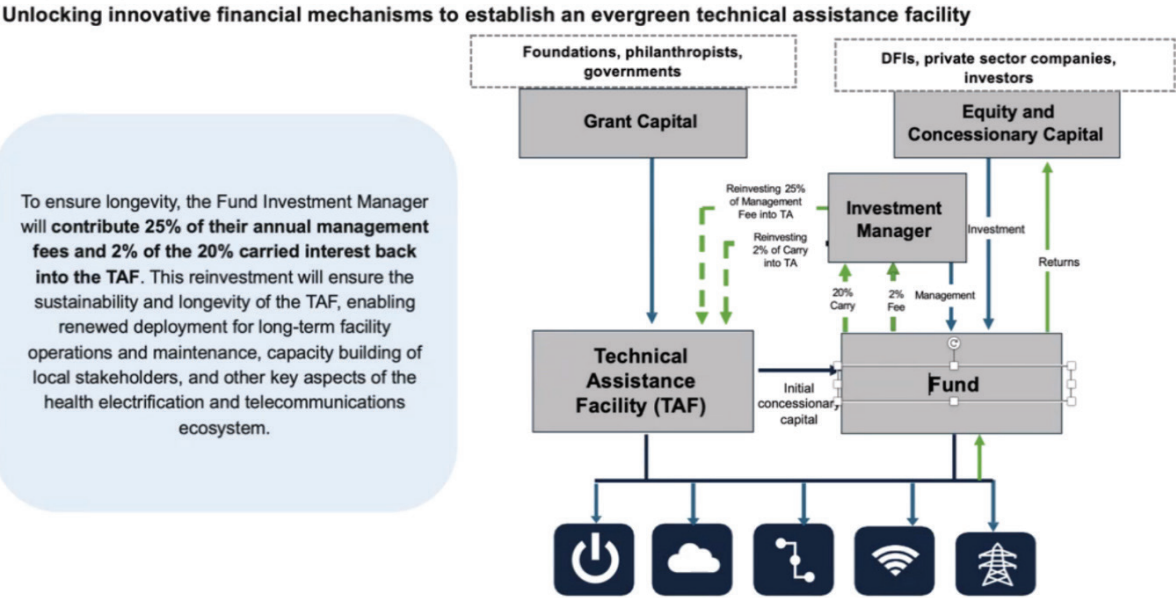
Unlocking innovative financial mechanisms to establish an evergreen technical assistance facility

To ensure longevity, the Fund Investment Manager will **contribute 25% of their annual management fees and 2% of the 20% carried interest back into the TAF**. This reinvestment will ensure the sustainability and longevity of the TAF, enabling renewed deployment for long-term facility operations and maintenance, capacity building of local stakeholders, and other key aspects of the health electrification and telecommunications ecosystem.

Foundations, philanthropists, governments

Grant Capital

DFIs, private sector companies, investors

Equity and Concessionary Capital

Reinvesting 25% of Management Fee into TA

Reinvesting 2% of Carry into TA

Investment Manager

Investment

Returns

20% Carry

2% Fee

Management

Technical Assistance Facility (TAF)

Initial concessionary capital

Fund